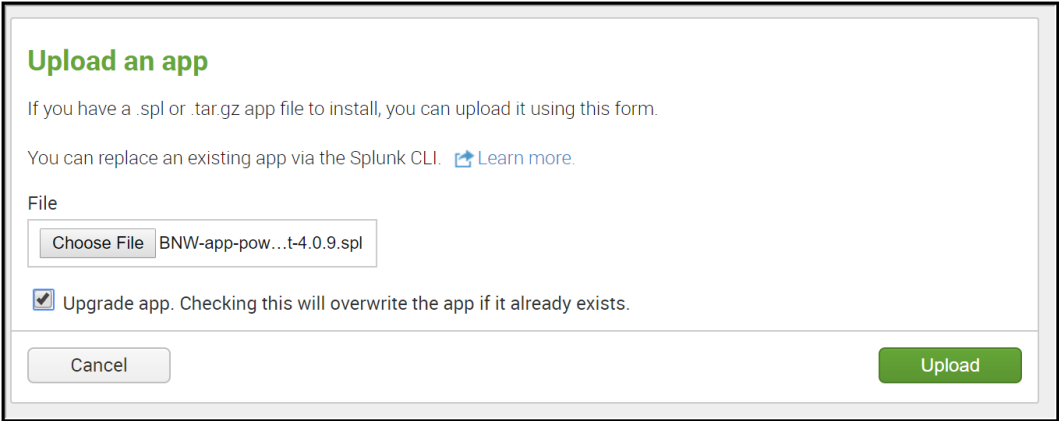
Upload an app

If you have a .spl or .tar.gz app file to install, you can upload it using this form.

You can replace an existing app via the Splunk CLI. Learn more.

File

Choose File BNW-app-pow…t-4.0.9.spl

Upgrade app. Checking this will overwrite the app if it already exists.

Cancel

Upload